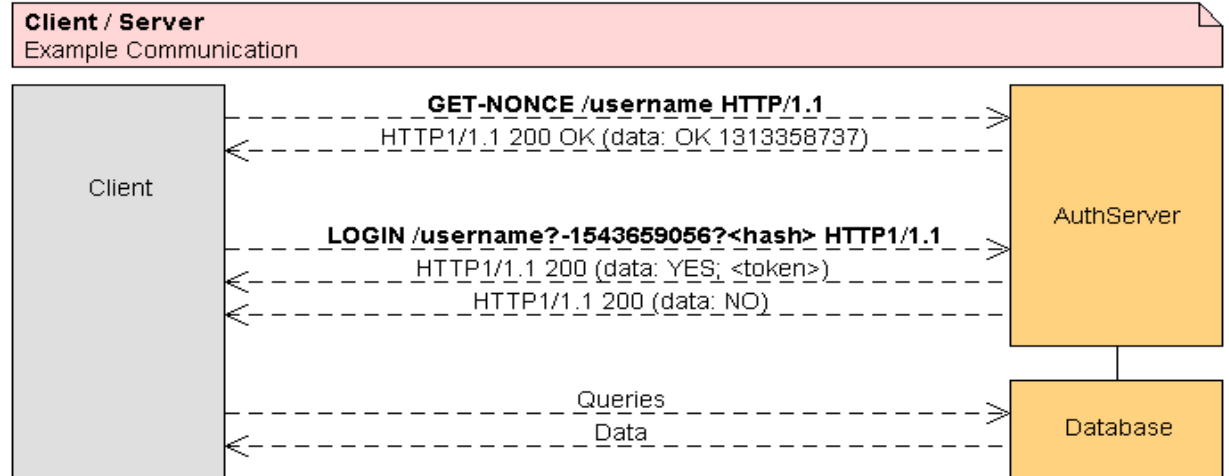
**Client / Server**
Example Communication

Client

**GET-NONCE /username HTTP/1.1**

HTTP1/1.1 200 OK (data: OK 1313358737)

**LOGIN /username?-1543659056?<hash> HTTP1/1.1**

HTTP1/1.1 200 (data: YES; <token>)

HTTP1/1.1 200 (data: NO)

AuthServer

Queries

Data

Database